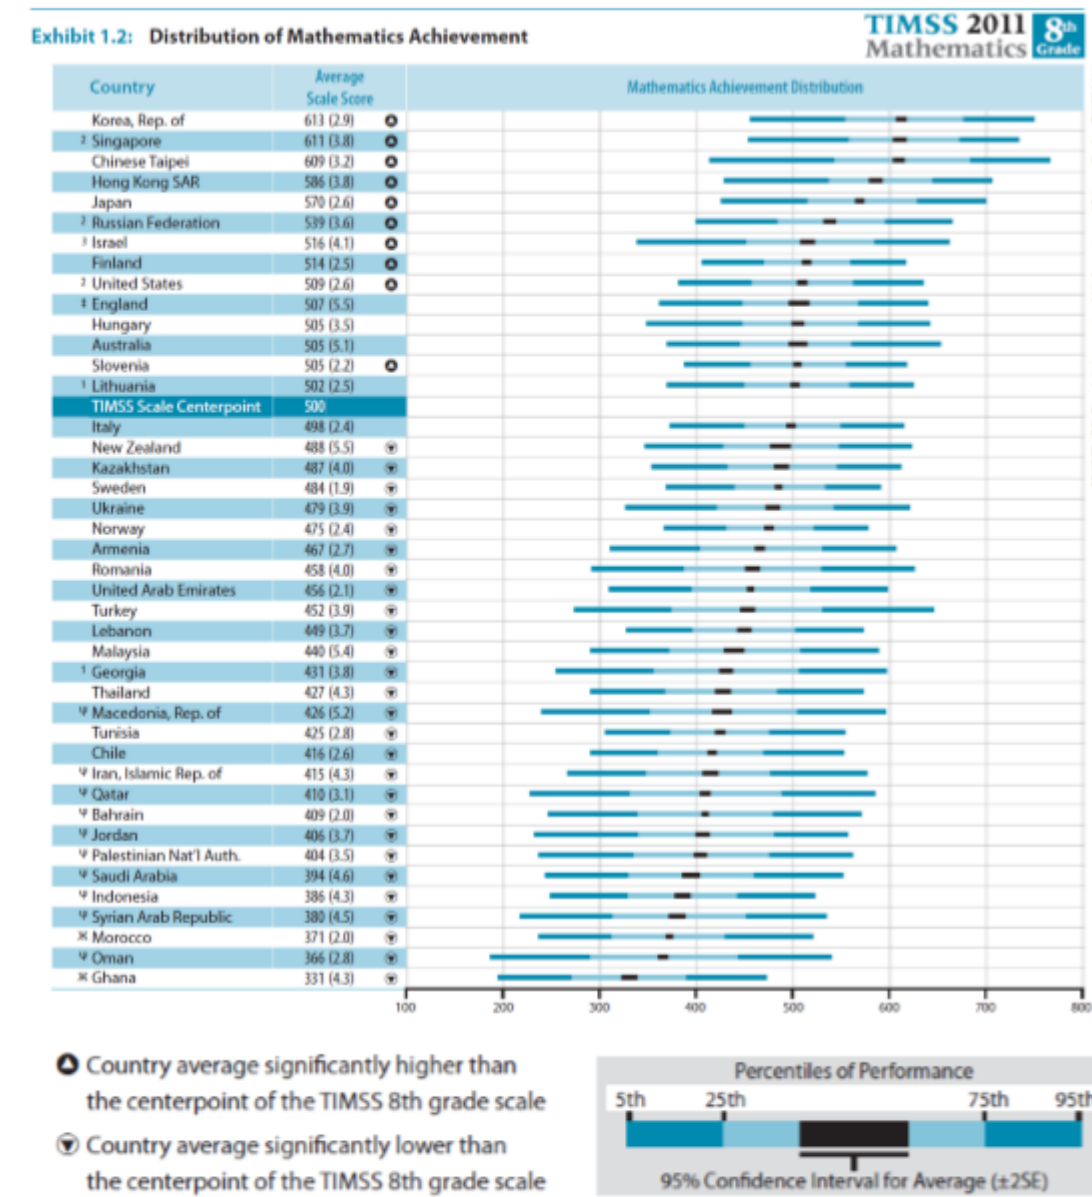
Exhibit 1.2: Distribution of Mathematics Achievement

TIMSS 2011 Mathematics 8th Grade

| Country | Average Scale Score | | Mathematics Achievement Distribution |
|---|---|---|---|
| Korea, Rep. of | 613 (2.9) | ⊙ | |
| ² Singapore | 611 (3.8) | ⊙ | |
| Chinese Taipei | 609 (3.2) | ⊙ | |
| Hong Kong SAR | 586 (3.8) | ⊙ | |
| Japan | 570 (2.6) | ⊙ | |
| ² Russian Federation | 539 (3.6) | ⊙ | |
| ³ Israel | 516 (4.1) | ⊙ | |
| Finland | 514 (2.5) | ⊙ | |
| ² United States | 509 (2.6) | ⊙ | |
| ‡ England | 507 (5.5) | | |
| Hungary | 505 (3.5) | | |
| Australia | 505 (5.1) | | |
| Slovenia | 505 (2.2) | ⊙ | |
| ¹ Lithuania | 502 (2.5) | | |
| TIMSS Scale Centerpoint | 500 | | |
| Italy | 498 (2.4) | | |
| New Zealand | 488 (5.5) | ⊛ | |
| Kazakhstan | 487 (4.0) | ⊛ | |
| Sweden | 484 (1.9) | ⊛ | |
| Ukraine | 479 (3.9) | ⊛ | |
| Norway | 475 (2.4) | ⊛ | |
| Armenia | 467 (2.7) | ⊛ | |
| Romania | 458 (4.0) | ⊛ | |
| United Arab Emirates | 456 (2.1) | ⊛ | |
| Turkey | 452 (3.9) | ⊛ | |
| Lebanon | 449 (3.7) | ⊛ | |
| Malaysia | 440 (5.4) | ⊛ | |
| ¹ Georgia | 431 (3.8) | ⊛ | |
| Thailand | 427 (4.3) | ⊛ | |
| Ψ Macedonia, Rep. of | 426 (5.2) | ⊛ | |
| Tunisia | 425 (2.8) | ⊛ | |
| Chile | 416 (2.6) | ⊛ | |
| Ψ Iran, Islamic Rep. of | 415 (4.3) | ⊛ | |
| Ψ Qatar | 410 (3.1) | ⊛ | |
| Ψ Bahrain | 409 (2.0) | ⊛ | |
| Ψ Jordan | 406 (3.7) | ⊛ | |
| Ψ Palestinian Nat'l Auth. | 404 (3.5) | ⊛ | |
| Ψ Saudi Arabia | 394 (4.6) | ⊛ | |
| Ψ Indonesia | 386 (4.3) | ⊛ | |
| Ψ Syrian Arab Republic | 380 (4.5) | ⊛ | |
| ✕ Morocco | 371 (2.0) | ⊛ | |
| Ψ Oman | 366 (2.8) | ⊛ | |
| ✕ Ghana | 331 (4.3) | ⊛ | |

100 200 300 400 500 600 700 800

⊙ Country average significantly higher than the centerpoint of the TIMSS 8th grade scale

⊛ Country average significantly lower than the centerpoint of the TIMSS 8th grade scale

Percentiles of Performance
5th 25th 75th 95th
95% Confidence Interval for Average (±2SE)